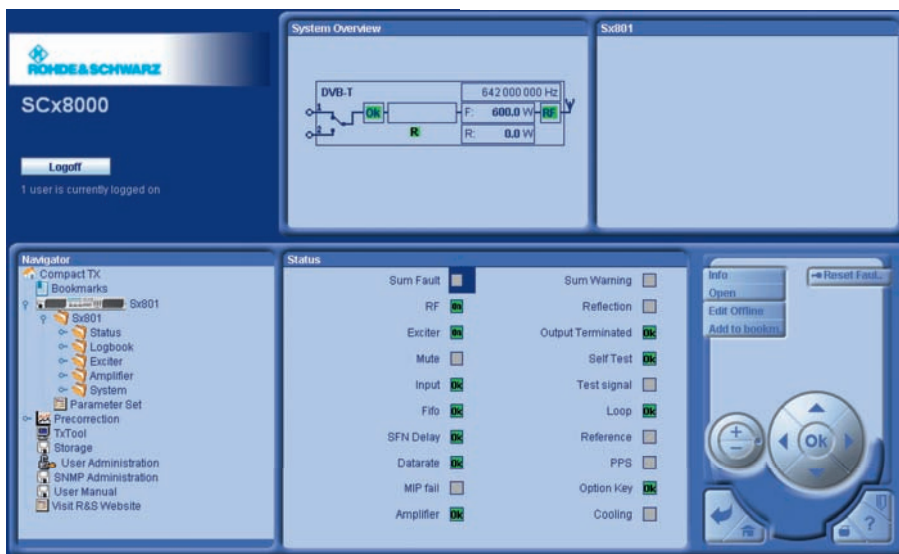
ROHDE&SCHWARZ

SCx8000

Logoff

1 user is currently logged on

System Overview

DVB-T

642 000 000 Hz

Ok

F: 600.0 W

RF

R

R: 0.0 W

Sx801

Navigator

Compact TX
Bookmarks
Sx801
Sx801
Status
Logbook
Exciter
Amplifier
System
Parameter Set
Precorrection
TxTool
Storage
User Administration
SNMP Administration
User Manual
Visit R&S Website

Status

Sum Fault

RF On

Exciter On

Mute

Input Ok

Fifo Ok

SFN Delay Ok

Datarate Ok

MIP fail

Amplifier Ok

Sum Warning

Reflection

Output Terminated Ok

Self Test Ok

Test signal

Loop Ok

Reference

PPS

Option Key Ok

Cooling

Info
Open
Edit Offline
Add to bookm.

Reset Faul..

Ok

?